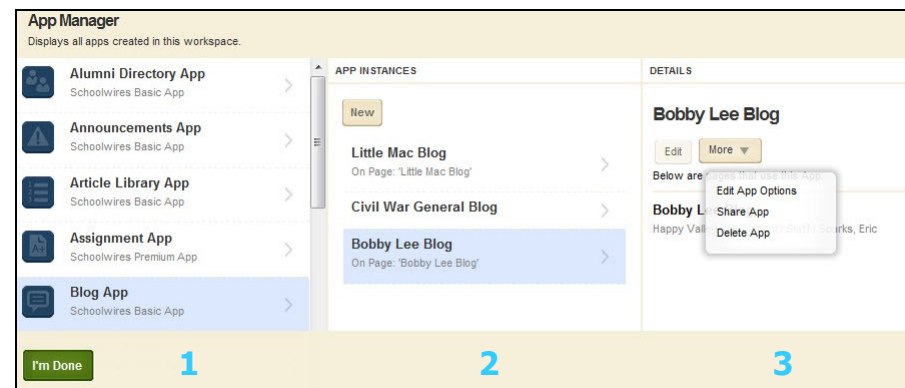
App Manager
Displays all apps created in this workspace.

Alumni Directory App
Schoolwires Basic App

Announcements App
Schoolwires Basic App

Article Library App
Schoolwires Basic App

Assignment App
Schoolwires Premium App

Blog App
Schoolwires Basic App

APP INSTANCES

New

Little Mac Blog
On Page: 'Little Mac Blog'

Civil War General Blog

Bobby Lee Blog
On Page: 'Bobby Lee Blog'

DETAILS

Bobby Lee Blog

Edit
More

Below are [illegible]

Edit App Options
Share App
Delete App

Bobby L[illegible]
Happy Vall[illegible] Sparks, Eric

I'm Done

1

2

3